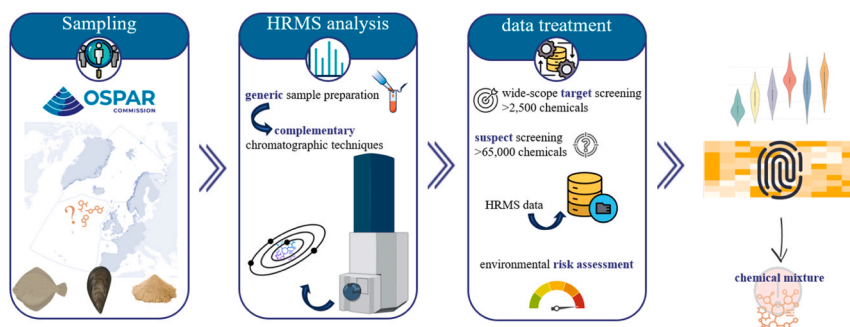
Sampling

OSPAR
COMMISSION

HRMS analysis

generic sample preparation

complementary chromatographic techniques

data treatment

wide-scope target screening >2,500 chemicals

suspect screening >65,000 chemicals

HRMS data

environmental risk assessment

chemical mixture